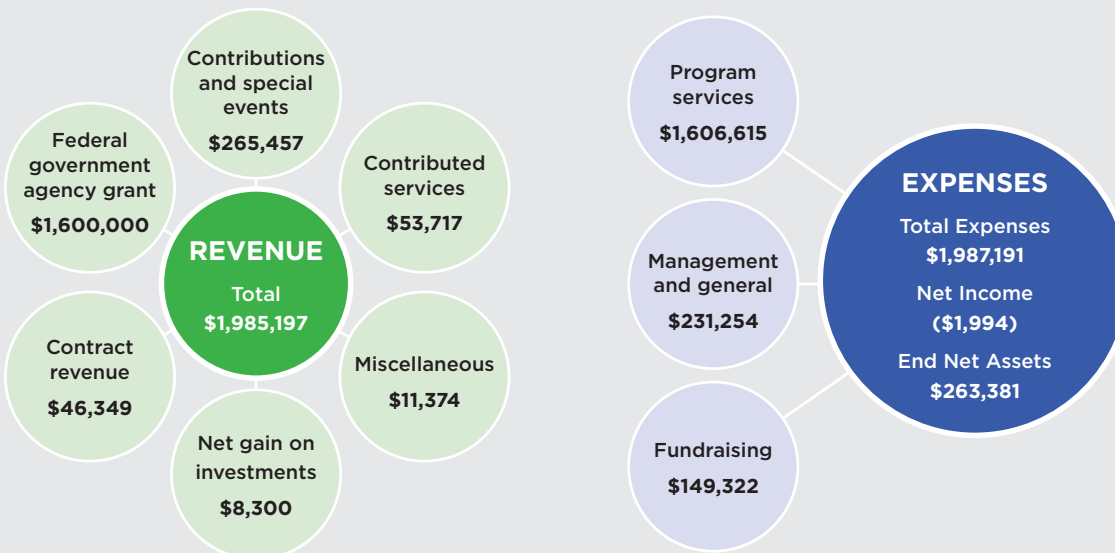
Contributions and special events
$265,457

Federal government agency grant
$1,600,000

Contributed services
$53,717

REVENUE
Total
$1,985,197

Contract revenue
$46,349

Miscellaneous
$11,374

Net gain on investments
$8,300

Program services
$1,606,615

Management and general
$231,254

Fundraising
$149,322

EXPENSES
Total Expenses
$1,987,191
Net Income
($1,994)
End Net Assets
$263,381